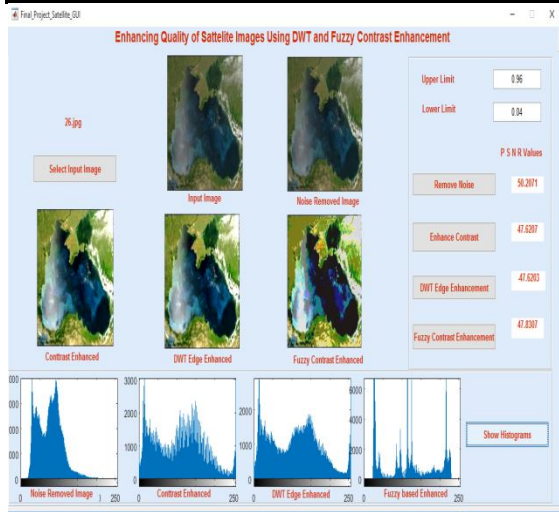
Final_Project_Satellite_GUI

Enhancing Quality of Sattelite Images Using DWT and Fuzzy Contrast Enhancement

26.jpg

Select Input Image

Input Image

Noise Removed Image

Upper Limit 0.96

Lower Limit 0.04

P S N R Values

Remove Noise 50.2671

Enhance Contrast 47.6207

DWT Edge Enhancement 47.6203

Fuzzy Contrast Enhancement 47.8307

Contrast Enhanced

DWT Edge Enhanced

Fuzzy Contrast Enhanced

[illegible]000
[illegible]000
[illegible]000
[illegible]000
0
0 Noise Removed Image 250

3000
2000
1000
0
0 Contrast Enhanced 250

2000
1000
0
0 DWT Edge Enhanced 250

6000
4000
2000
0
0 Fuzzy based Enhanced 250

Show Histograms